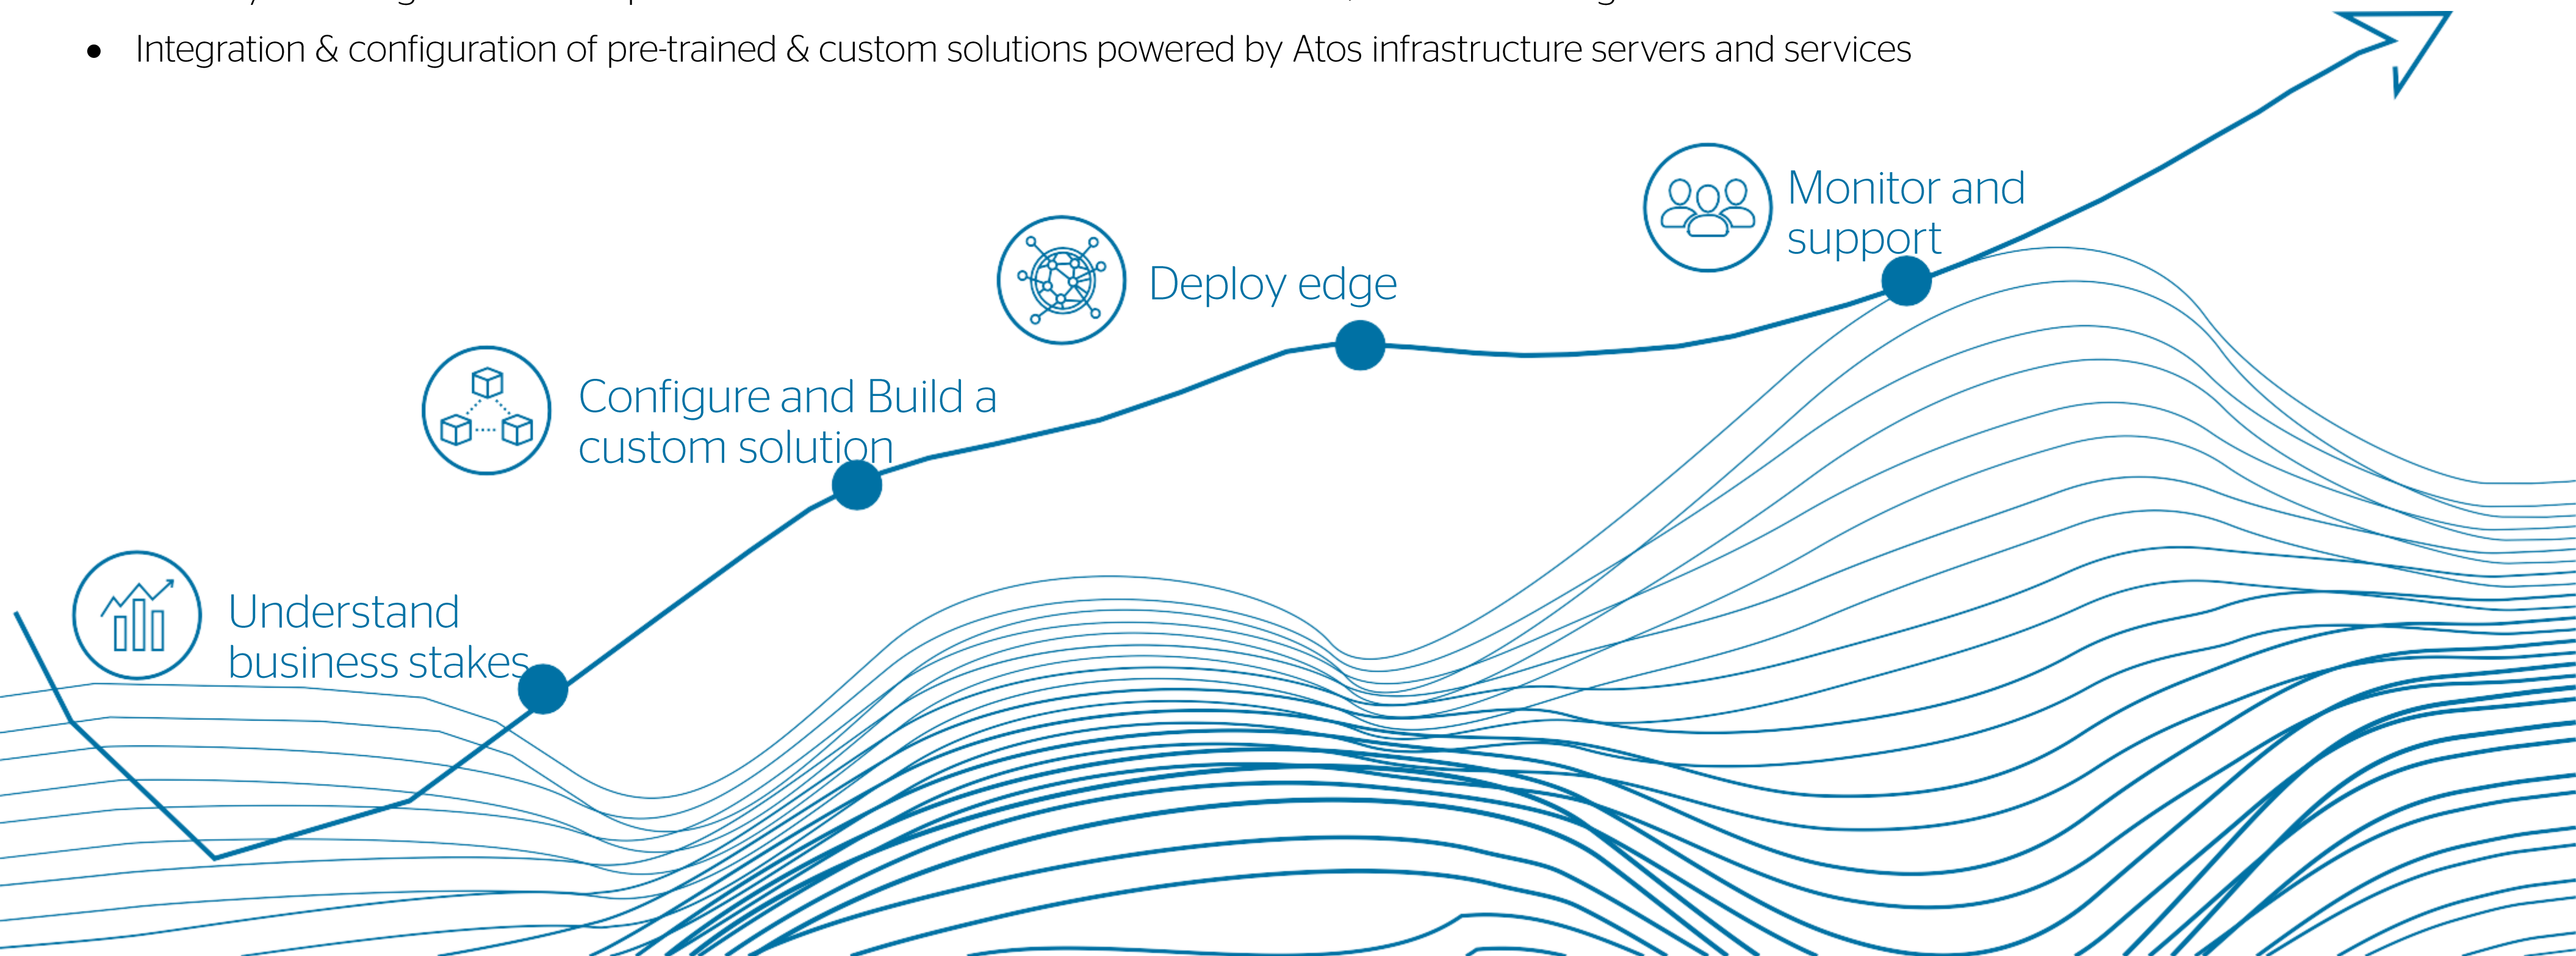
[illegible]

• Integration & configuration of pre-trained & custom solutions powered by Atos infrastructure servers and services

Monitor and support

Deploy edge

Configure and Build a custom solution

Understand business stakes